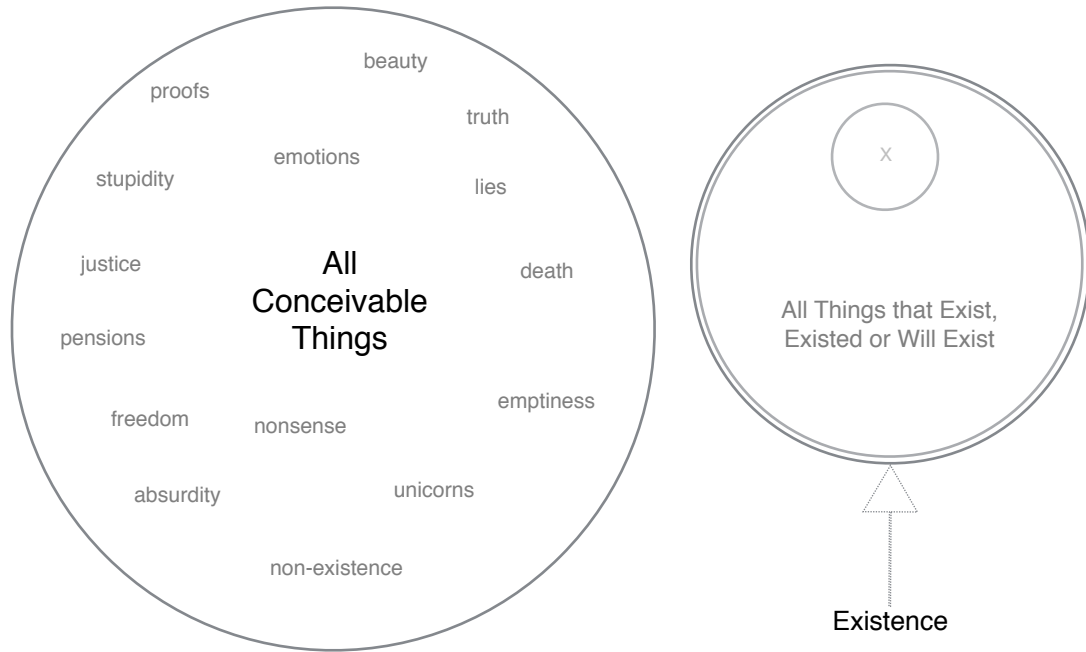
beauty

proofs

truth

emotions

stupidity

lies

All Conceivable Things

justice

death

pensions

emptiness

freedom

nonsense

absurdity

unicorns

non-existence

X

All Things that Exist, Existed or Will Exist

Existence